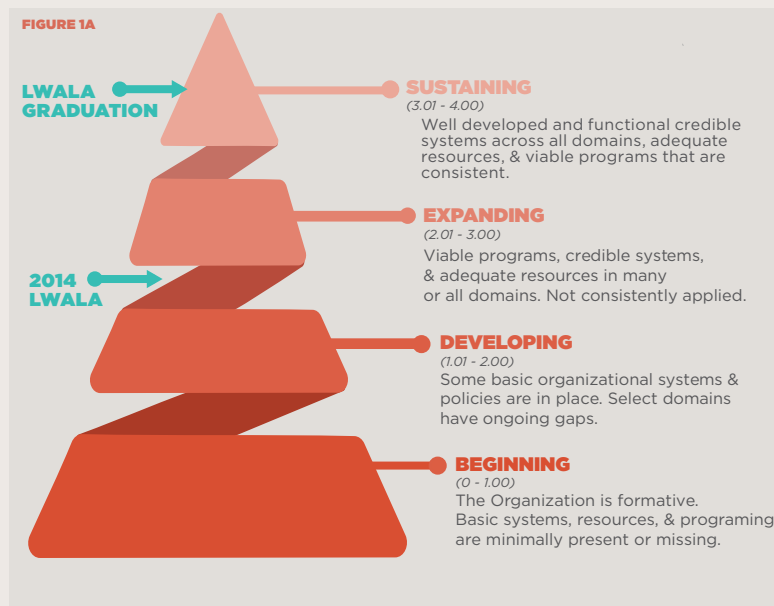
FIGURE 1A

LWALA GRADUATION

SUSTAINING
(3.01 - 4.00)
Well developed and functional credible systems across all domains, adequate resources, & viable programs that are consistent.

EXPANDING
(2.01 - 3.00)
Viable programs, credible systems, & adequate resources in many or all domains. Not consistently applied.

2014 LWALA

DEVELOPING
(1.01 - 2.00)
Some basic organizational systems & policies are in place. Select domains have ongoing gaps.

BEGINNING
(0 - 1.00)
The Organization is formative. Basic systems, resources, & programing are minimally present or missing.